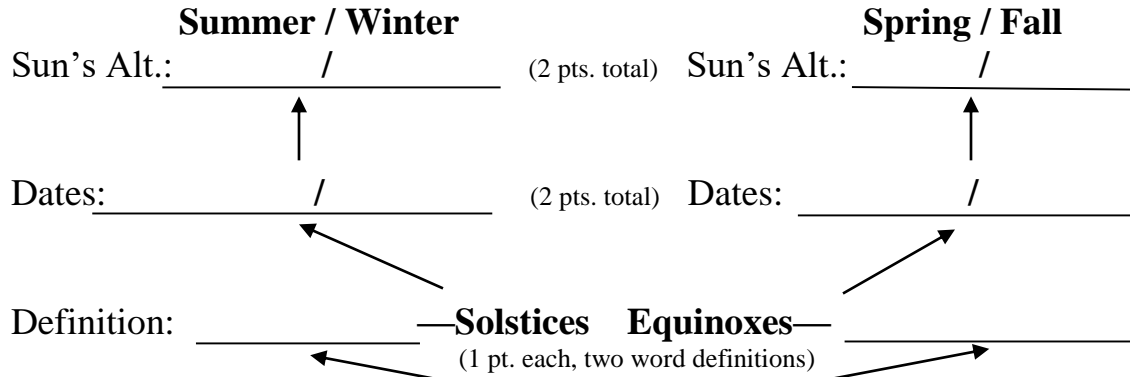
**Summer / Winter**

Sun's Alt.: ______ / ______ (2 pts. total)

Dates: ______ / ______ (2 pts. total)

**Spring / Fall**

Sun's Alt.: ______ / ______

Dates: ______ / ______

Definition: ______ —**Solstices** **Equinoxes**— ______

(1 pt. each, two word definitions)